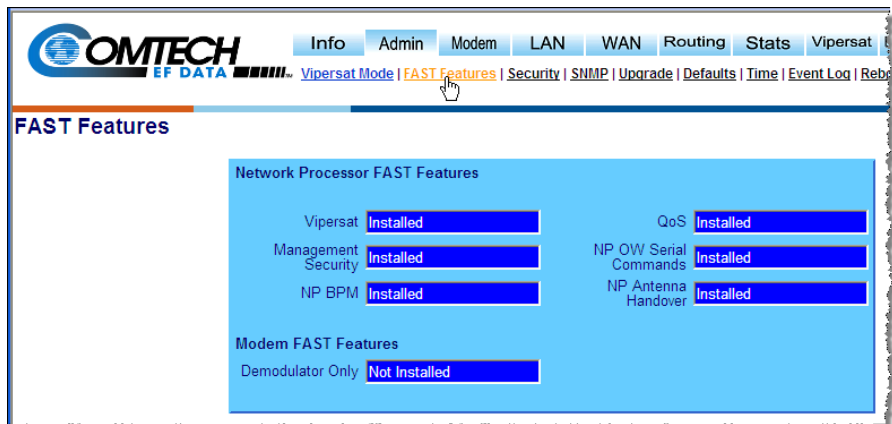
COMTECH EF DATA

Info | Admin | Modem | LAN | WAN | Routing | Stats | Vipersat

Vipersat Mode | FAST Features | Security | SNMP | Upgrade | Defaults | Time | Event Log | Rebo

FAST Features

Network Processor FAST Features

Vipersat Installed

QoS Installed

Management Security Installed

NP OW Serial Commands Installed

NP BPM Installed

NP Antenna Handover Installed

Modem FAST Features

Demodulator Only Not Installed